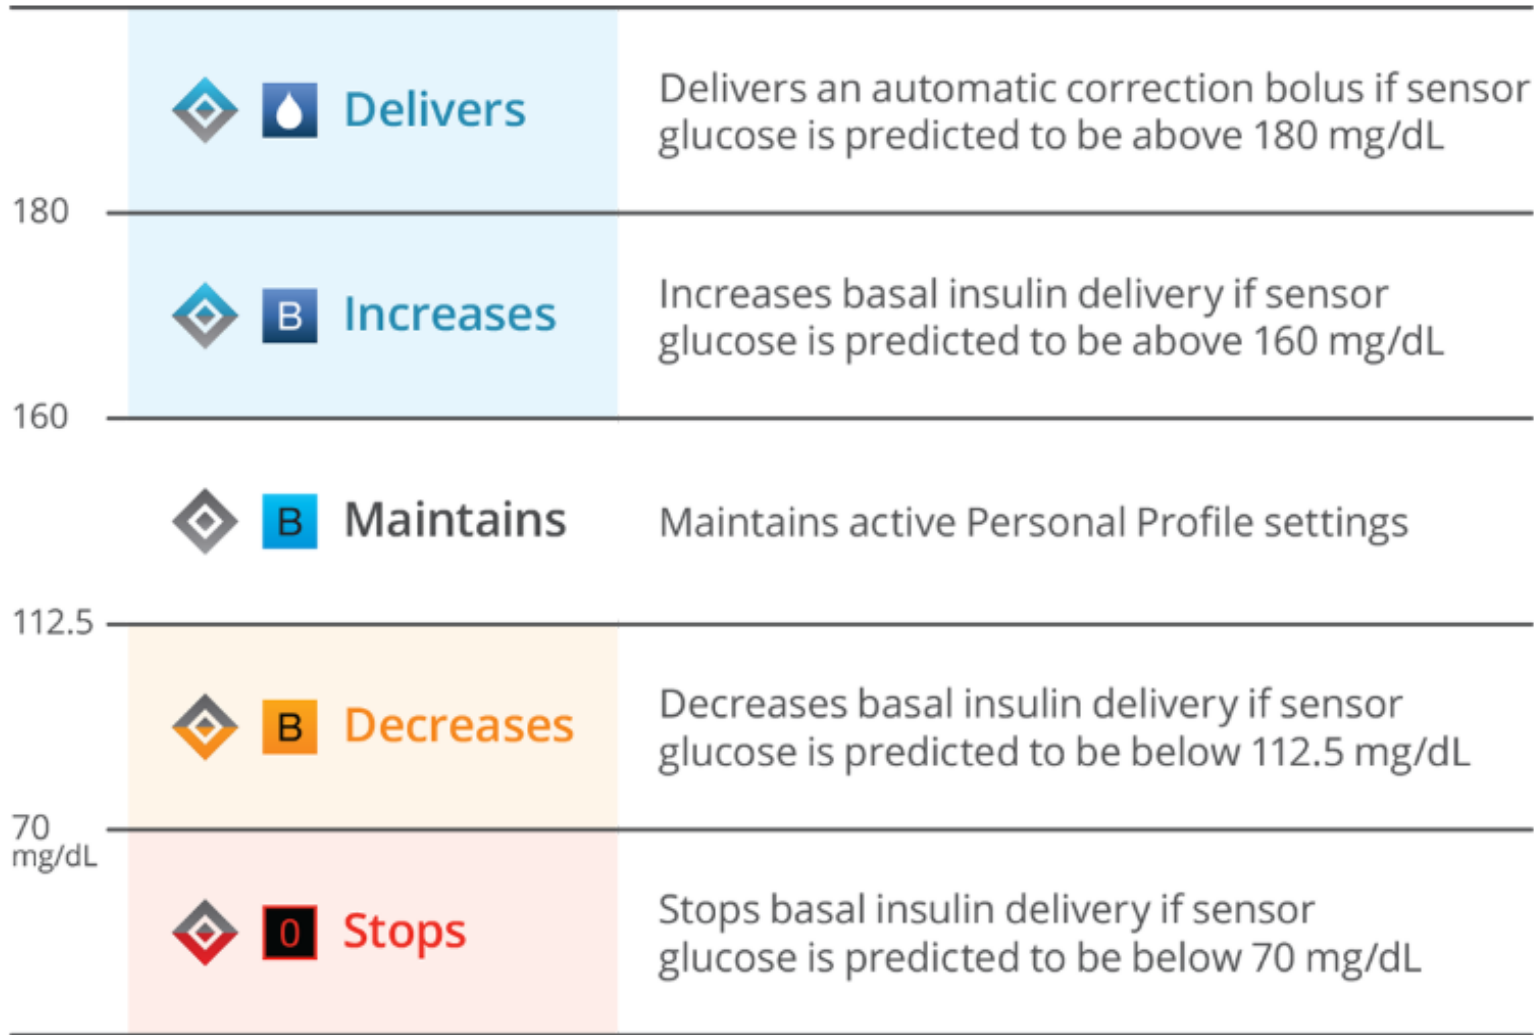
Delivers — Delivers an automatic correction bolus if sensor glucose is predicted to be above 180 mg/dL

180

B Increases — Increases basal insulin delivery if sensor glucose is predicted to be above 160 mg/dL

160

B Maintains — Maintains active Personal Profile settings

112.5

B Decreases — Decreases basal insulin delivery if sensor glucose is predicted to be below 112.5 mg/dL

70 mg/dL

0 Stops — Stops basal insulin delivery if sensor glucose is predicted to be below 70 mg/dL